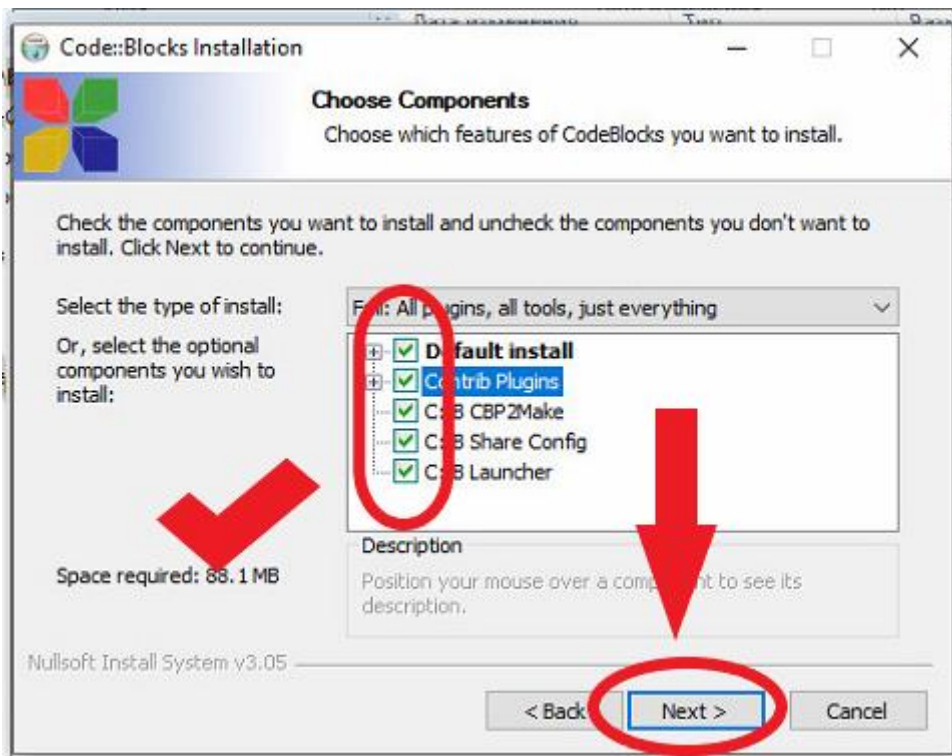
Code::Blocks Installation

Choose Components
Choose which features of CodeBlocks you want to install.

Check the components you want to install and uncheck the components you don't want to install. Click Next to continue.

Select the type of install:
F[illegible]: All p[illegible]gins, all tools, just everything

Or, select the optional components you wish to install:

D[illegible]efault install
C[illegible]ontrib Plugins
C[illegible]B CBP2Make
C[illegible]B Share Config
C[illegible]B Launcher

Description
Position your mouse over a comp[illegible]nt to see its description.

Space required: 88.1 MB

Nullsoft Install System v3.05

< Back Next > Cancel